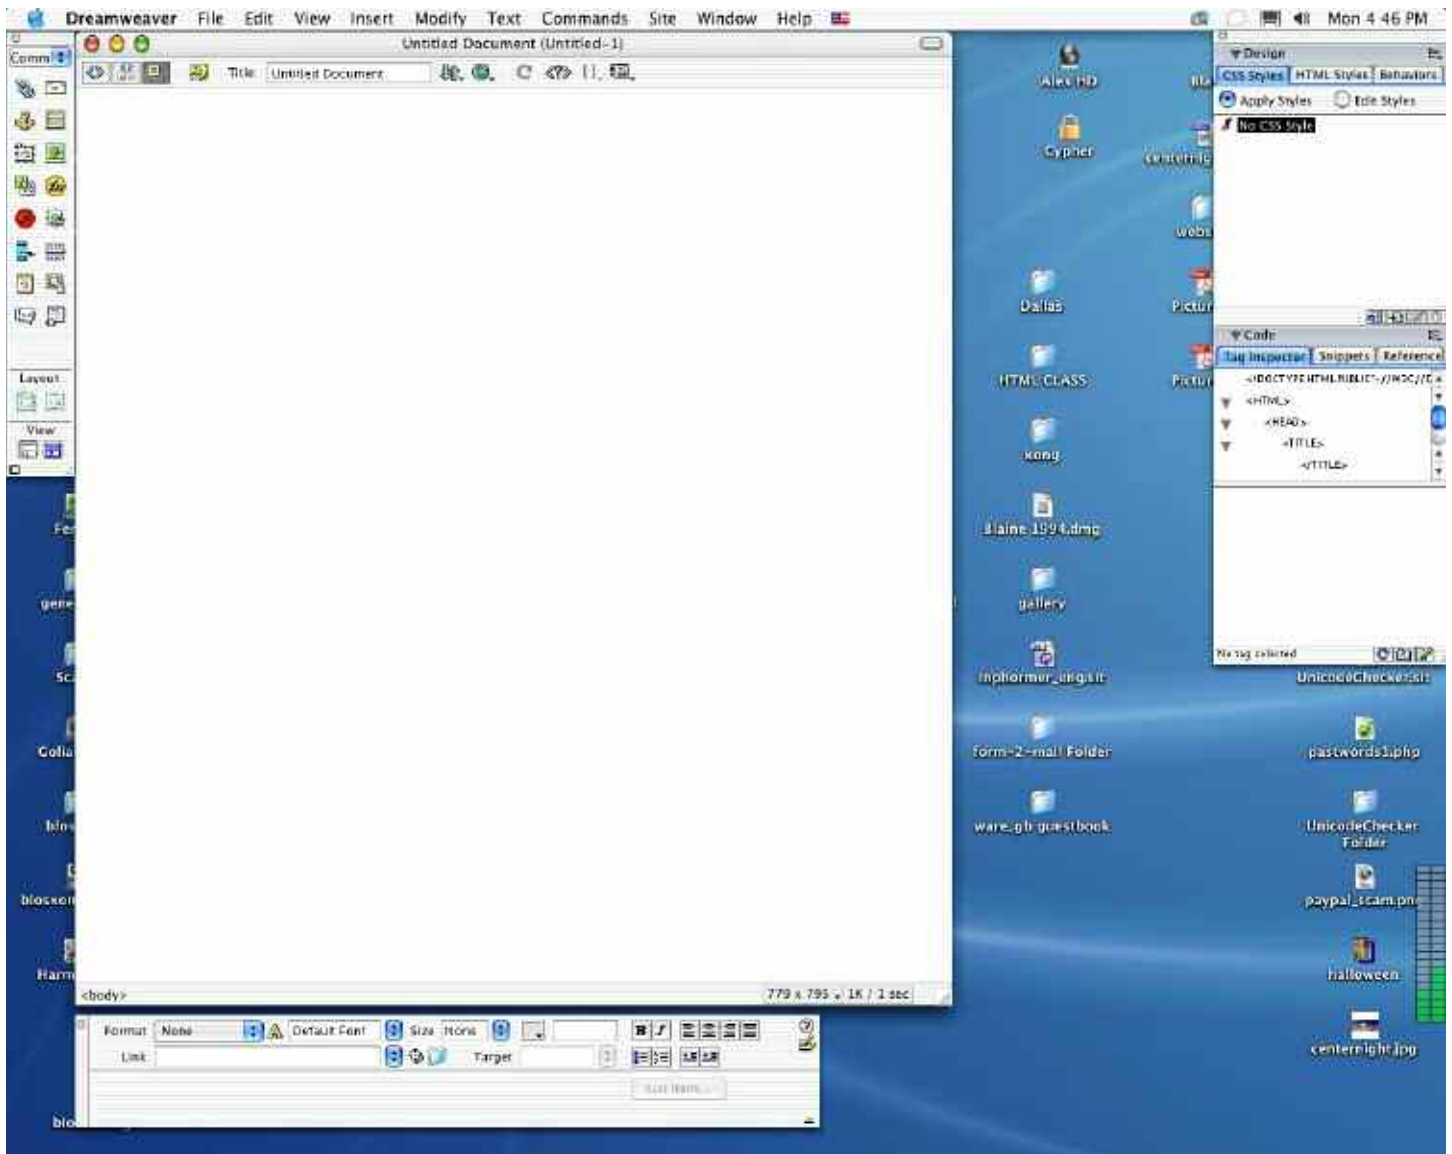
Dreamweaver File Edit View Insert Modify Text Commands Site Window Help

Mon 4 46 PM

Comm

Untitled Document (Untitled-1)

Title: Untitled Document

Layout

View

<body>

779 x 795 1K / 1 sec

Format None Default Font Size None

Link Target

List Item...

Alex HD

Cypher

Dallas

HTML CLASS

kong

Blaine 1994.dmg

gallery

inphormer_ong.sit

form-2-mail Folder

ware_gb guestbook

centerrig

webs

Pictur

Pictur

Design

CSS Styles HTML Styles Behaviors

Apply Styles Edit Styles

No CSS Style

Code

Tag Inspector Snippets Reference

<!DOCTYPE HTML PUBLIC "-//W3C//

<HTML>

<HEAD>

<TITLE>

</TITLE>

No tag selected

UnicodeChecker.sit

passwords1.php

UnicodeChecker Folder

paypal_scam.pn

halloween

centerright.jpg

Fe

gene

Sc

Colla

blo

blocker

Harr

blo